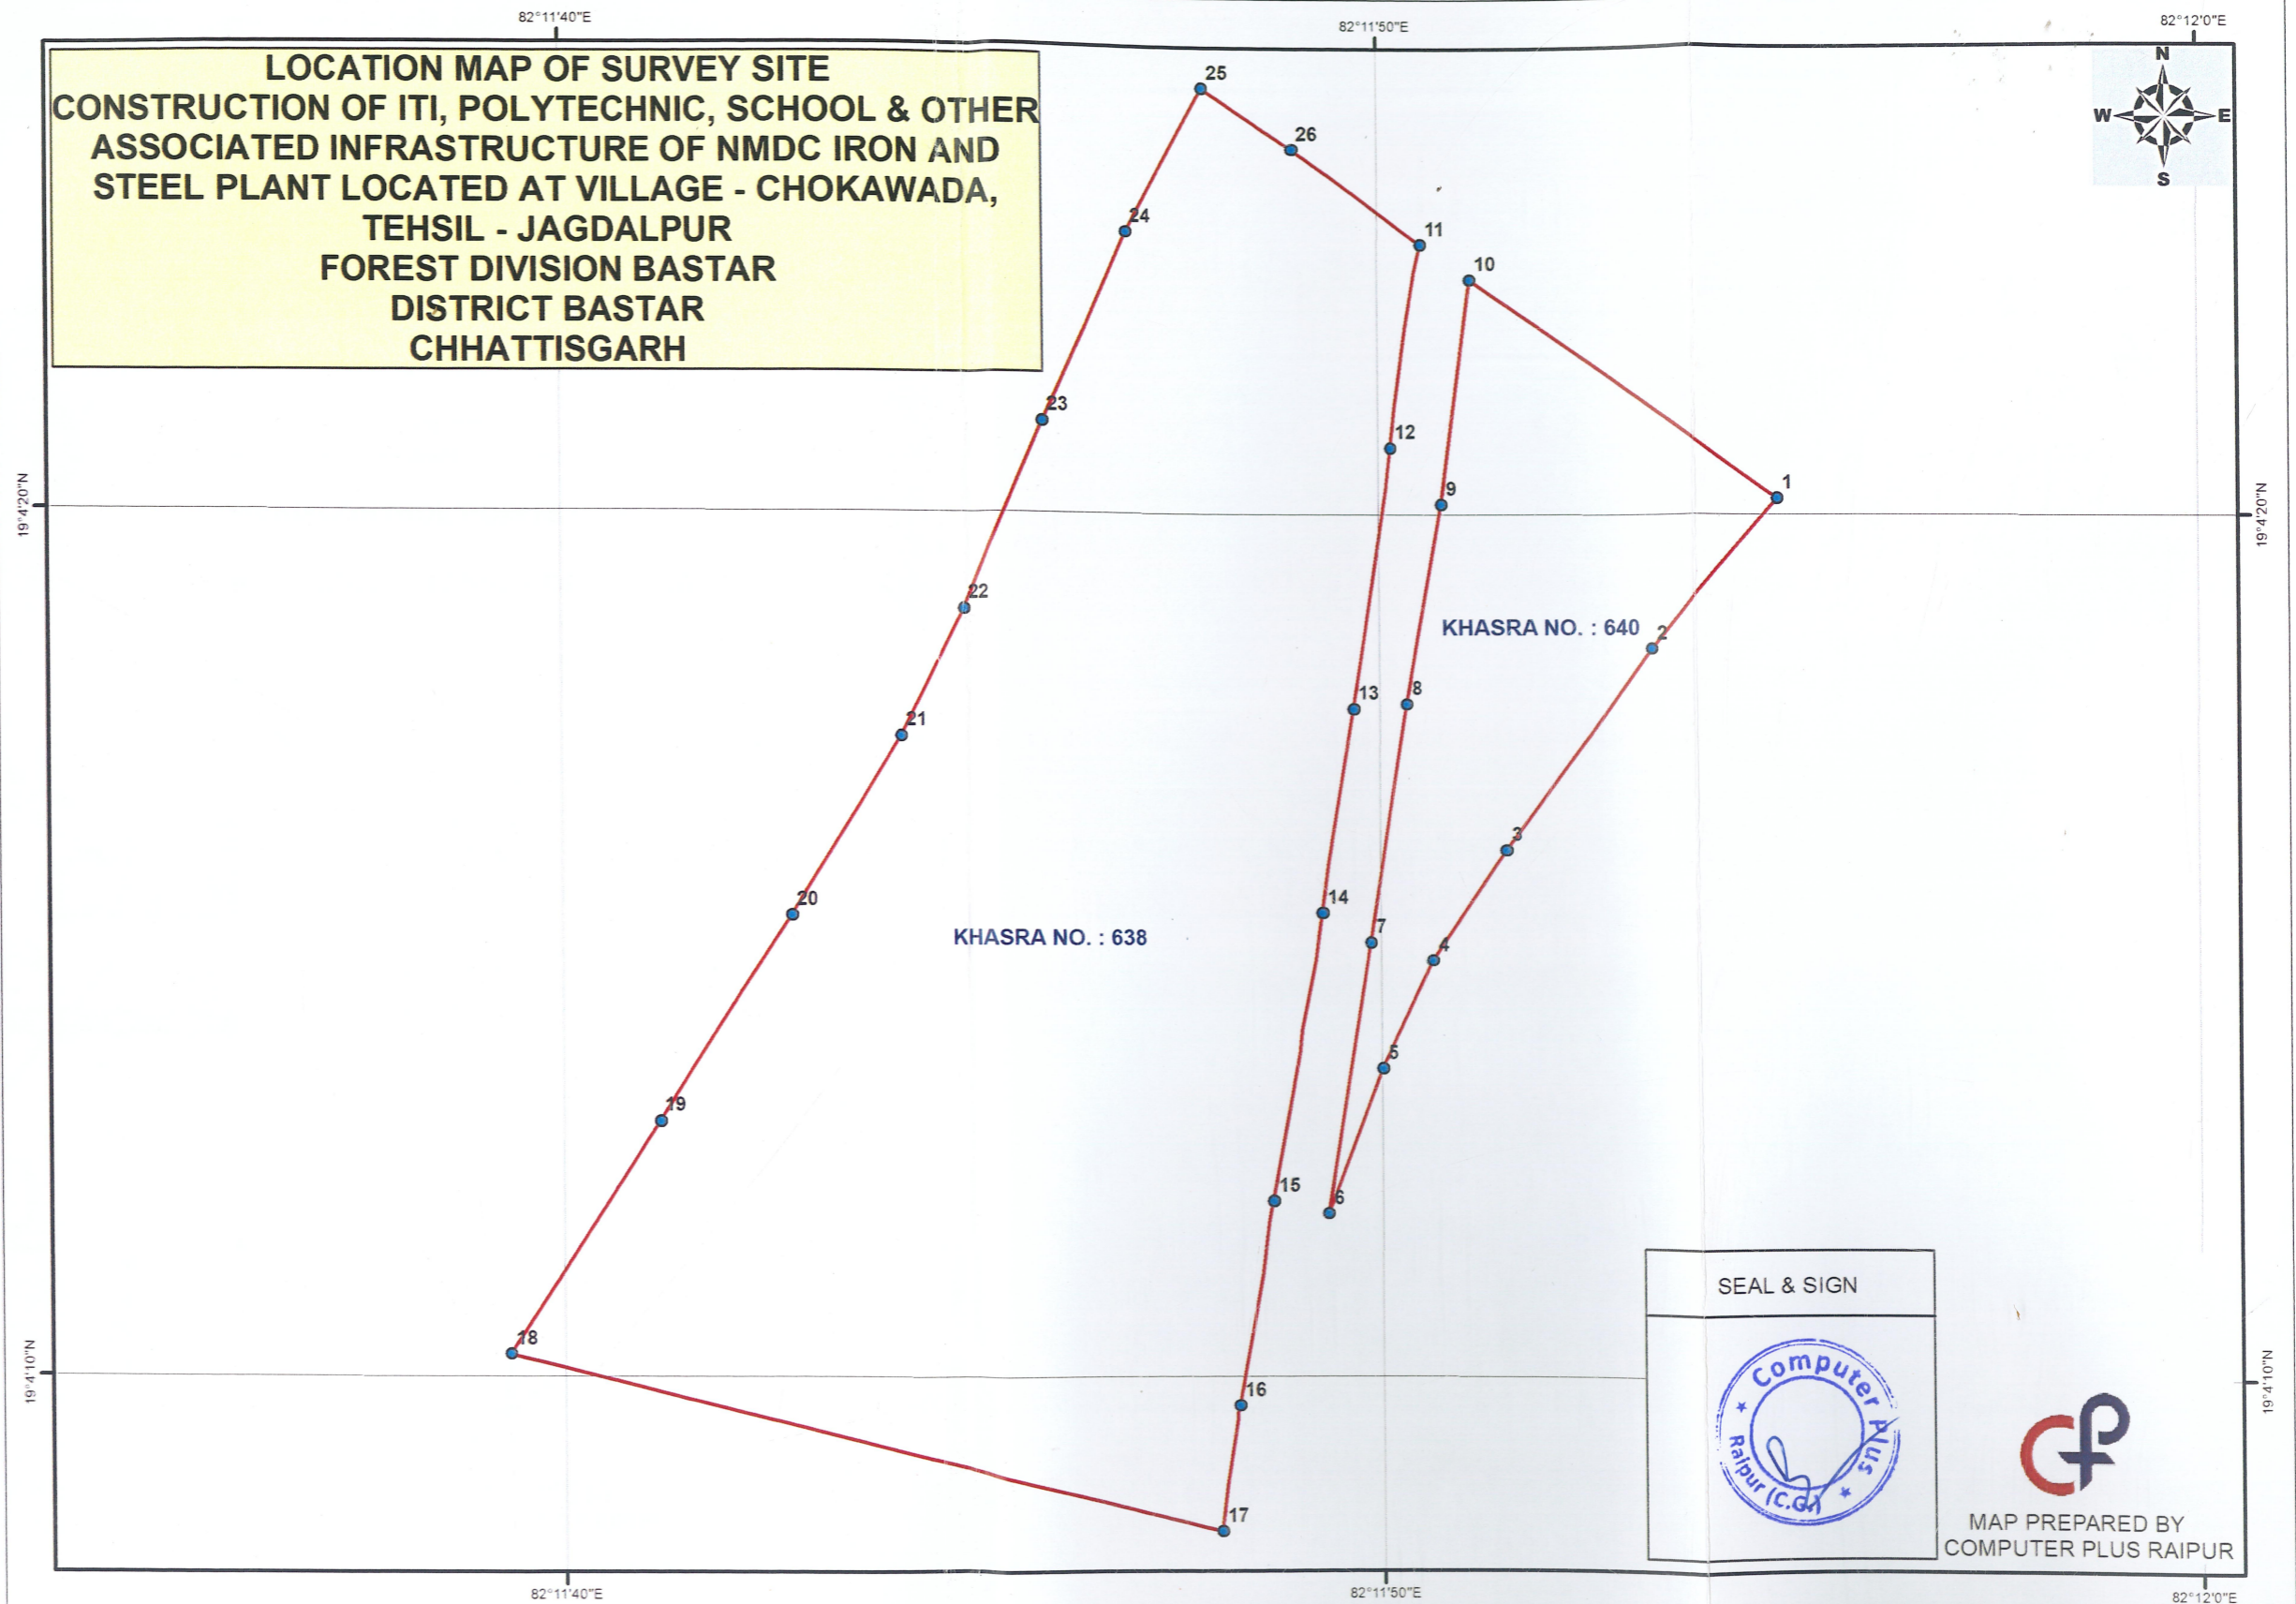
82°11'40"E

82°11'50"E

82°12'0"E

LOCATION MAP OF SURVEY SITE
CONSTRUCTION OF ITI, POLYTECHNIC, SCHOOL & OTHER ASSOCIATED INFRASTRUCTURE OF NMDC IRON AND STEEL PLANT LOCATED AT VILLAGE - CHOKAWADA, TEHSIL - JAGDALPUR
FOREST DIVISION BASTAR
DISTRICT BASTAR
CHHATTISGARH

N
W
E
S

25
26
24
11
10
23
12
1
9
19°4'20"N
19°4'20"N
22
KHASRA NO. : 640
2
13
8
21
3
20
14
7
KHASRA NO. : 638
4
5
19
15
6

SEAL & SIGN

Computer Plus Raipur (C.G.)

18
19°4'10"N
19°4'10"N
16
17

MAP PREPARED BY
COMPUTER PLUS RAIPUR

82°11'40"E

82°11'50"E

82°12'0"E